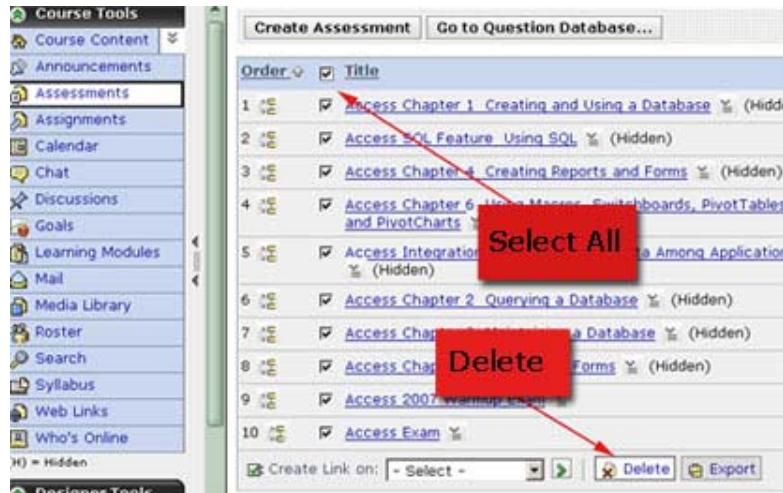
Course Tools
Course Content
Announcements
Assessments
Assignments
Calendar
Chat
Discussions
Goals
Learning Modules
Mail
Media Library
Roster
Search
Syllabus
Web Links
Who's Online
(H) = Hidden
Designer Tools

Create Assessment | Go to Question Database...

| Order | | Title |
|---|---|---|
| 1 | ☑ | Access Chapter 1 Creating and Using a Database (Hidden) |
| 2 | ☑ | Access SQL Feature Using SQL (Hidden) |
| 3 | ☑ | Access Chapter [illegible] Creating Reports and Forms (Hidden) |
| 4 | ☑ | Access Chapter 6 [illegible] Switchboards, PivotTables and PivotCharts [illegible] |
| 5 | ☑ | Access Integration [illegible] a Among Application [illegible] (Hidden) |
| 6 | ☑ | Access Chapter 2 Querying a Database (Hidden) |
| 7 | ☑ | Access Chap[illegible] a Database (Hidden) |
| 8 | ☑ | Access Chap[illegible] Forms (Hidden) |
| 9 | ☑ | Access 2007 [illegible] |
| 10 | ☑ | Access Exam |

Select All

Delete

Create Link on: - Select -

Delete | Export